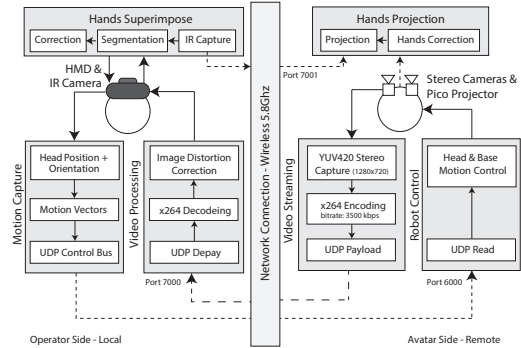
Hands Superimpose

Correction

Segmentation

IR Capture

HMD & IR Camera

Motion Capture

Head Position + Orientation

Motion Vectors

UDP Control Bus

Video Processing

Image Distortion Correction

x264 Decodeing

UDP Depay

Port 7000

Network Connection - Wireless 5.8Ghz

Port 7001

Hands Projection

Projection

Hands Correction

Stereo Cameras & Pico Projector

Video Streaming

YUV420 Stereo Capture (1280x720)

x264 Encoding bitrate: 3500 kbps

UDP Payload

Robot Control

Head & Base Motion Control

UDP Read

Port 6000

Operator Side - Local

Avatar Side - Remote